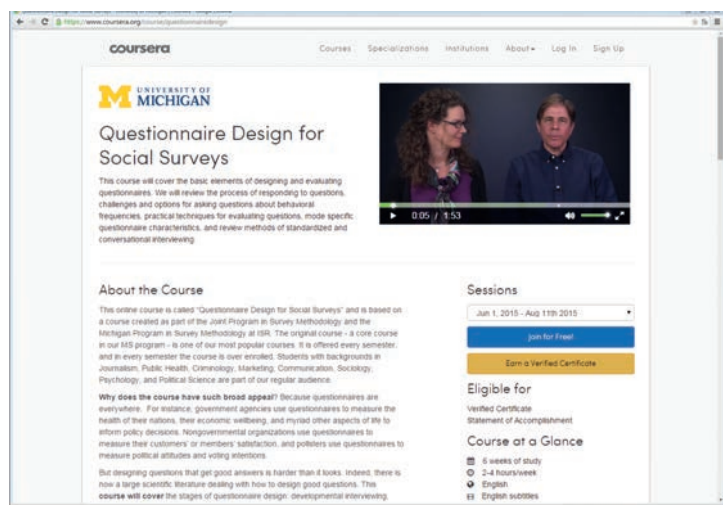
https://www.coursera.org/course/questionnairedesign

coursera

Courses Specializations Institutions About Log In Sign Up

M UNIVERSITY OF MICHIGAN

Questionnaire Design for Social Surveys

This course will cover the basic elements of designing and evaluating questionnaires. We will review the process of responding to questions, challenges and options for asking questions about behavioral frequencies, practical techniques for evaluating questions, mode specific questionnaire characteristics, and review methods of standardized and conversational interviewing.

0:05 / 1:53

About the Course

This online course is called "Questionnaire Design for Social Surveys" and is based on a course created as part of the Joint Program in Survey Methodology and the Michigan Program in Survey Methodology at ISR. The original course - a core course in our MS program - is one of our most popular courses. It is offered every semester, and in every semester the course is over enrolled. Students with backgrounds in Journalism, Public Health, Criminology, Marketing, Communication, Sociology, Psychology, and Political Science are part of our regular audience.

Why does the course have such broad appeal? Because questionnaires are everywhere. For instance, government agencies use questionnaires to measure the health of their nations, their economic wellbeing, and myriad other aspects of life to inform policy decisions. Nongovernmental organizations use questionnaires to measure their customers' or members' satisfaction, and pollsters use questionnaires to measure political attitudes and voting intentions.

But designing questions that get good answers is harder than it looks. Indeed, there is now a large scientific literature dealing with how to design good questions. This course will cover the stages of questionnaire design: developmental interviewing,

Sessions

Jun 1, 2015 - Aug 11th 2015

Join for Free!

Earn a Verified Certificate

Eligible for

Verified Certificate
Statement of Accomplishment

Course at a Glance

6 weeks of study
2-4 hours/week
English
English subtitles